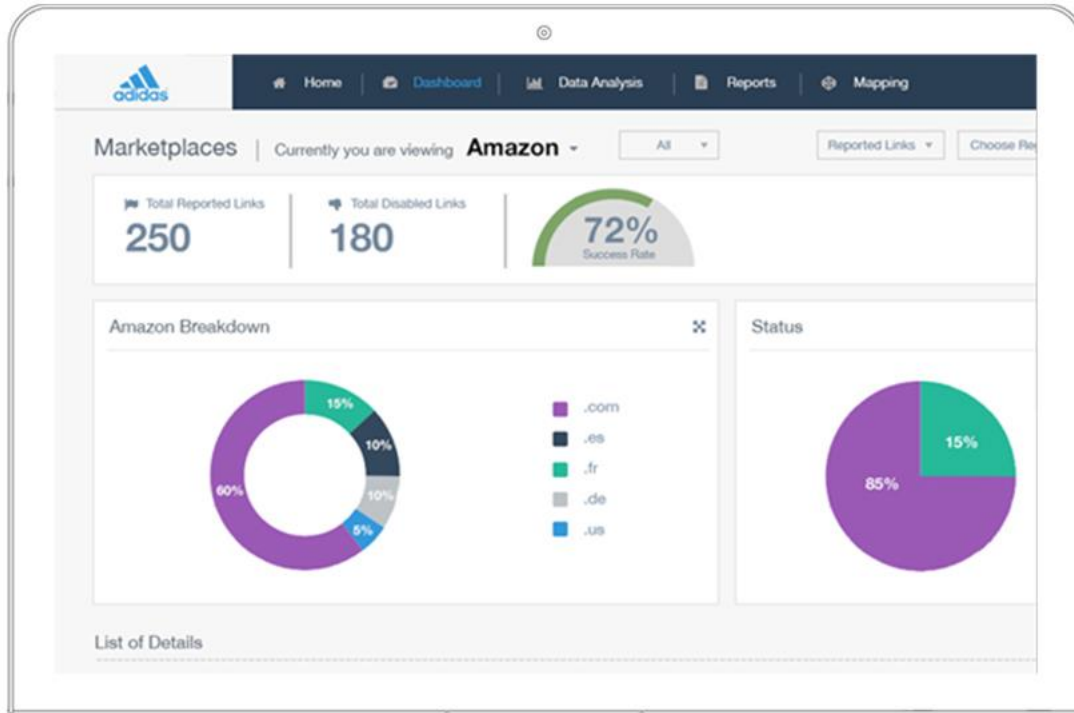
adidas

Home | Dashboard | Data Analysis | Reports | Mapping

Marketplaces | Currently you are viewing Amazon

All

Reported Links

Choose Re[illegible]

Total Reported Links
250

Total Disabled Links
180

72%
Success Rate

Amazon Breakdown

15%
10%
10%
5%
60%

.com
.es
.fr
.de
.us

Status

15%
85%

List of Details